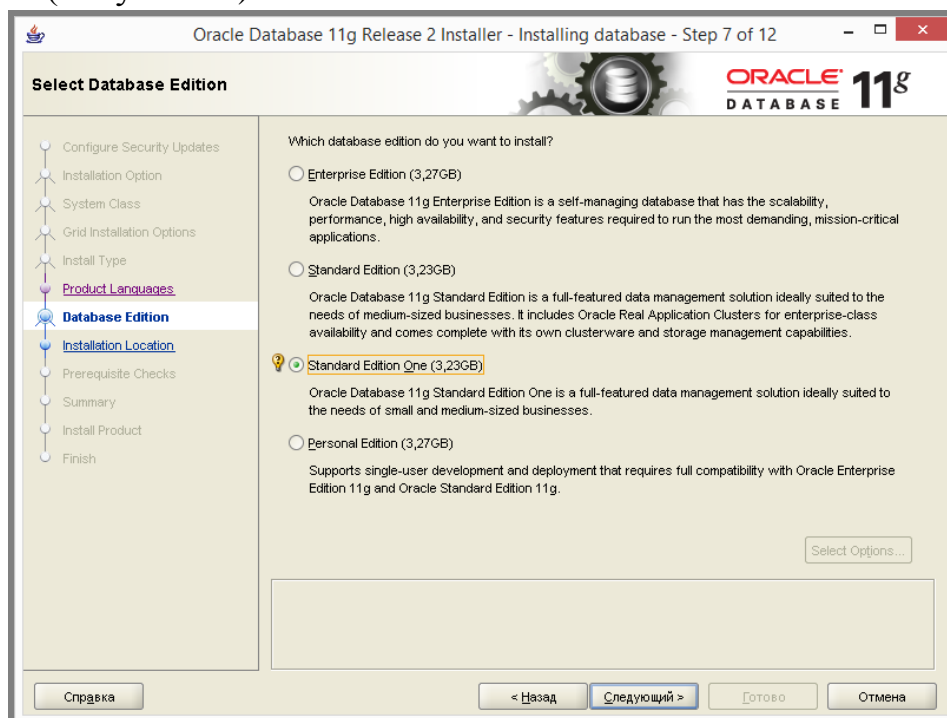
Oracle Database 11g Release 2 Installer - Installing database - Step 7 of 12

Select Database Edition

ORACLE DATABASE 11g

Configure Security Updates
Installation Option
System Class
Grid Installation Options
Install Type
Product Languages
Database Edition
Installation Location
Prerequisite Checks
Summary
Install Product
Finish

Which database edition do you want to install?

Enterprise Edition (3,27GB)

Oracle Database 11g Enterprise Edition is a self-managing database that has the scalability, performance, high availability, and security features required to run the most demanding, mission-critical applications.

Standard Edition (3,23GB)

Oracle Database 11g Standard Edition is a full-featured data management solution ideally suited to the needs of medium-sized businesses. It includes Oracle Real Application Clusters for enterprise-class availability and comes complete with its own clusterware and storage management capabilities.

Standard Edition One (3,23GB)

Oracle Database 11g Standard Edition One is a full-featured data management solution ideally suited to the needs of small and medium-sized businesses.

Personal Edition (3,27GB)

Supports single-user development and deployment that requires full compatibility with Oracle Enterprise Edition 11g and Oracle Standard Edition 11g.

Select Options...

Справка

< Назад

Следующий >

Готово

Отмена